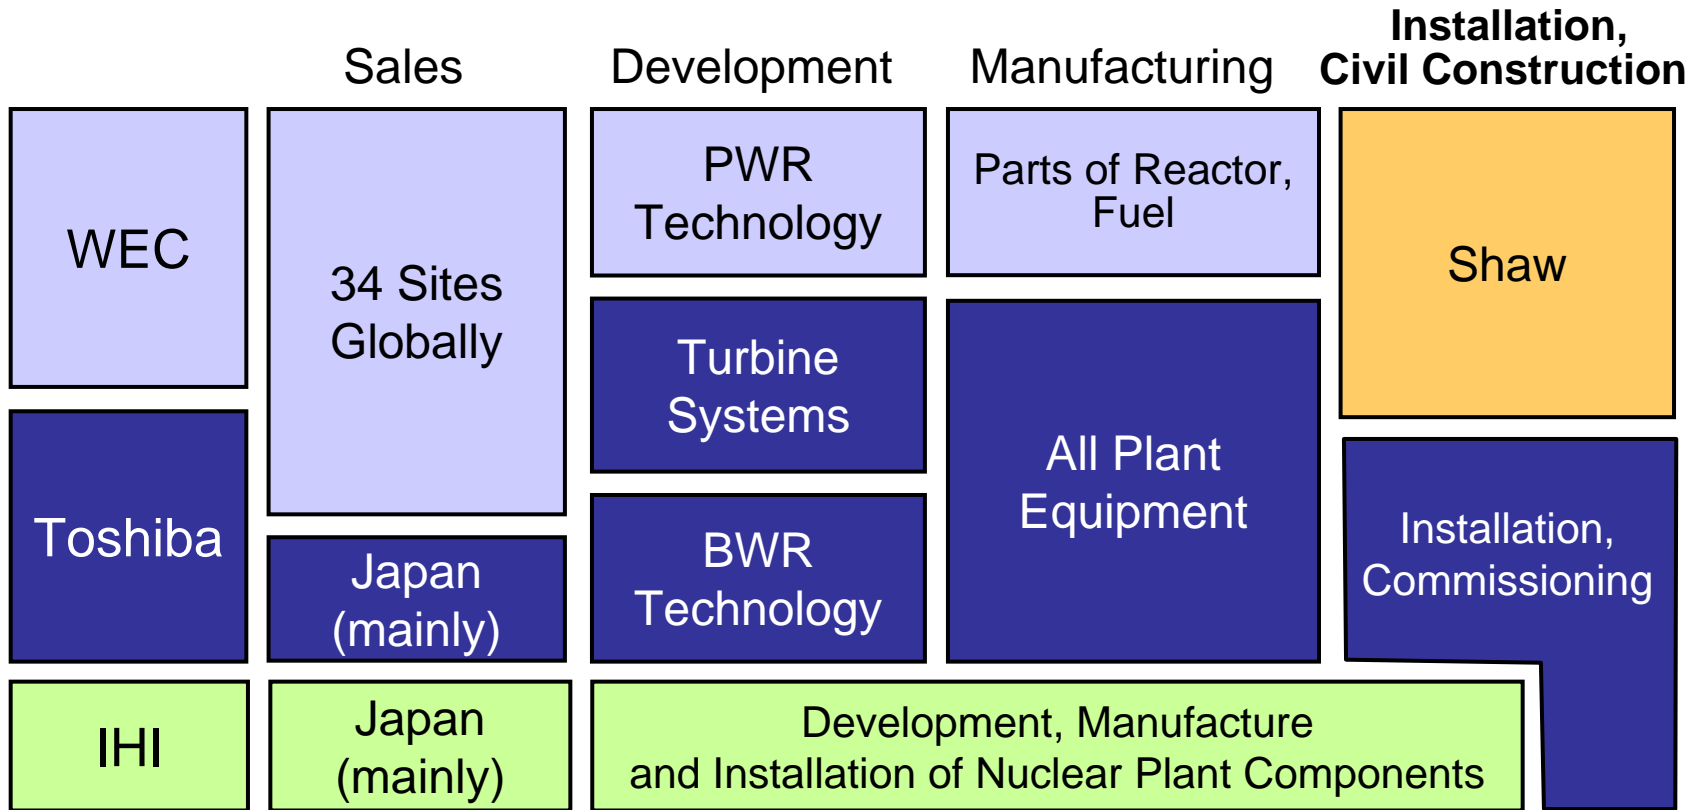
| | Sales | Development | Manufacturing | Installation, Civil Construction |
|---|---|---|---|---|
| WEC | 34 Sites Globally | PWR Technology | Parts of Reactor, Fuel | Shaw |
| Toshiba | Japan (mainly) | Turbine Systems | All Plant Equipment | Installation, Commissioning |
| | | BWR Technology | | |
| IHI | Japan (mainly) | Development, Manufacture and Installation of Nuclear Plant Components | | |